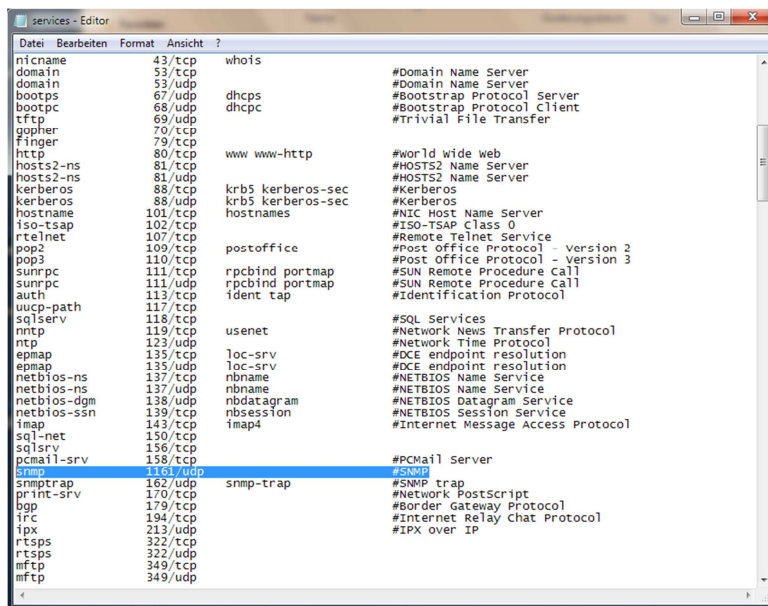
services - Editor

Datei Bearbeiten Format Ansicht ?

nicname 43/tcp whois
domain 53/tcp #Domain Name Server
domain 53/udp #Domain Name Server
bootps 67/udp dhcps #Bootstrap Protocol Server
bootpc 68/udp dhcpc #Bootstrap Protocol Client
tftp 69/udp #Trivial File Transfer
gopher 70/tcp
finger 79/tcp
http 80/tcp www www-http #World Wide Web
hosts2-ns 81/tcp #HOSTS2 Name Server
hosts2-ns 81/udp #HOSTS2 Name Server
kerberos 88/tcp krb5 kerberos-sec #Kerberos
kerberos 88/udp krb5 kerberos-sec #Kerberos
hostname 101/tcp hostnames #NIC Host Name Server
iso-tsap 102/tcp #ISO-TSAP Class 0
rtelnet 107/tcp #Remote Telnet Service
pop2 109/tcp postoffice #Post Office Protocol - Version 2
pop3 110/tcp #Post Office Protocol - Version 3
sunrpc 111/tcp rpcbind portmap #SUN Remote Procedure Call
sunrpc 111/udp rpcbind portmap #SUN Remote Procedure Call
auth 113/tcp ident tap #Identification Protocol
uucp-path 117/tcp
sqlserv 118/tcp #SQL Services
nntp 119/tcp usenet #Network News Transfer Protocol
ntp 123/udp #Network Time Protocol
epmap 135/tcp loc-srv #DCE endpoint resolution
epmap 135/udp loc-srv #DCE endpoint resolution
netbios-ns 137/tcp nbname #NETBIOS Name Service
netbios-ns 137/udp nbname #NETBIOS Name Service
netbios-dgm 138/udp nbdatagram #NETBIOS Datagram Service
netbios-ssn 139/tcp nbsession #NETBIOS Session Service
imap 143/tcp imap4 #Internet Message Access Protocol
sql-net 150/tcp
sqlsrv 156/tcp
pcmail-srv 158/tcp #PCMail Server
snmp 1161/udp #SNMP
snmptrap 162/udp snmp-trap #SNMP trap
print-srv 170/tcp #Network PostScript
bgp 179/tcp #Border Gateway Protocol
irc 194/tcp #Internet Relay Chat Protocol
ipx 213/udp #IPX over IP
rtsps 322/tcp
rtsps 322/udp
mftp 349/tcp
mftp 349/udp